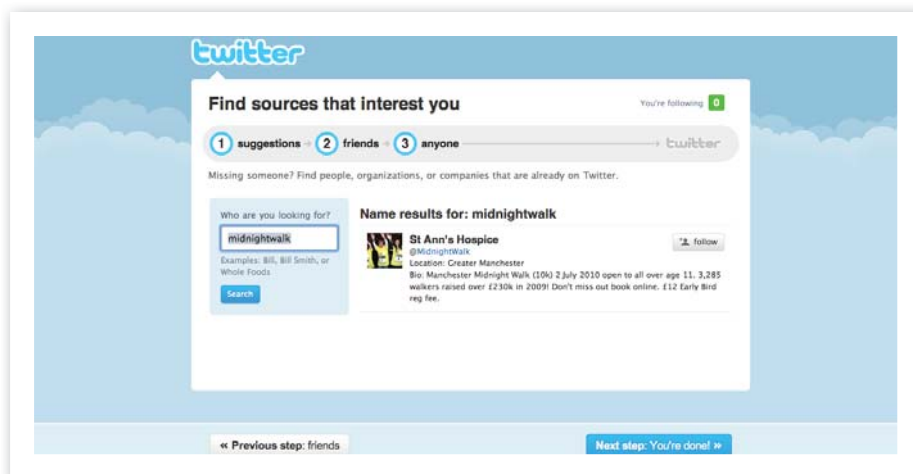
twitter

Find sources that interest you

You're following 0

1 suggestions 2 friends 3 anyone twitter

Missing someone? Find people, organizations, or companies that are already on Twitter.

Who are you looking for?

midnightwalk

Examples: Bill, Bill Smith, or Whole Foods

Search

Name results for: midnightwalk

St Ann's Hospice
@MidnightWalk
Location: Greater Manchester
Bio: Manchester Midnight Walk (10k) 2 July 2010 open to all over age 11. 3,285 walkers raised over £230k in 2009! Don't miss out book online. £12 Early Bird reg fee.

follow

« Previous step: friends

Next step: You're done! »